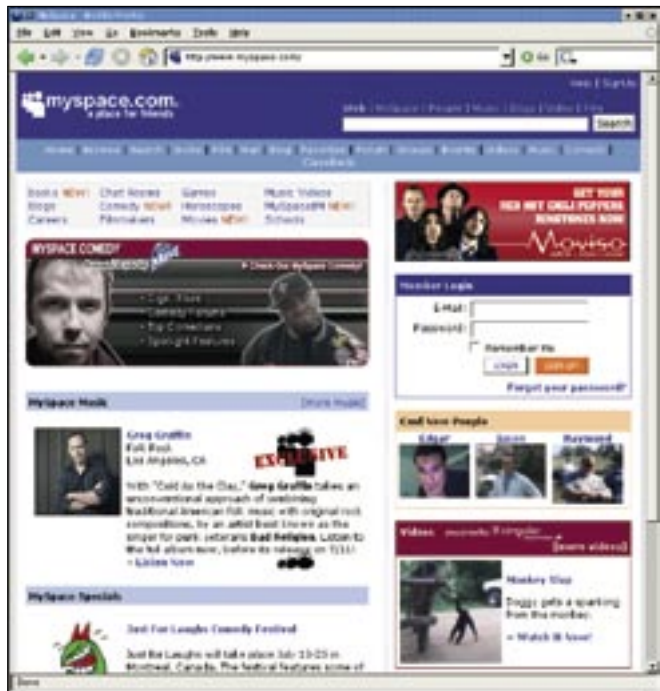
MySpace - Mozilla Firefox

File Edit View Go Bookmarks Tools Help

http://www.myspace.com/

myspace.com.
a place for friends

Help | Sign Up

Web | MySpace | People | Music | Blogs | Video | Film

Search

Home | Browse | Search | Invite | Film | Mail | Blog | Favorites | Forum | Groups | Events | Videos | Music | Comedy | Classifieds

Books NEW! Chat Rooms Games Music Videos
Blogs Comedy NEW! Horoscopes MySpaceTV NEW!
Careers Filmmakers Movies NEW! Schools

MYSPACE COMEDY

Check Out MySpace Comedy!

Cool Files
Comedy Forum
Top Comedians
Spotlight Features

GET YOUR RED HOT CHILI PEPPERS RINGTONES NOW

Moviso

Member Login

E-Mail:
Password:
Remember Me
LOGIN SIGN UP!
Forgot your password?

MySpace Music [more music]

Greg Graffin
Folk Rock
Los Angeles, CA

EXCLUSIVE

With "Cold As the Clay," Greg Graffin takes an unconventional approach of combining traditional American folk music with original rock compositions, by an artist best known as the singer for punk veterans Bad Religion. Listen to the full album now, before its release on 7/11!

» Listen Now

Cool New People

Edgar Jason Raymond

Videos [more videos]

Monkey Slap

Doggy gets a spanking from the monkey.

» Watch It Now!

MySpace Specials

Just For Laughs Comedy Festival

Just for Laughs will take place July 13-23 in Montreal, Canada. The festival features some of

Done